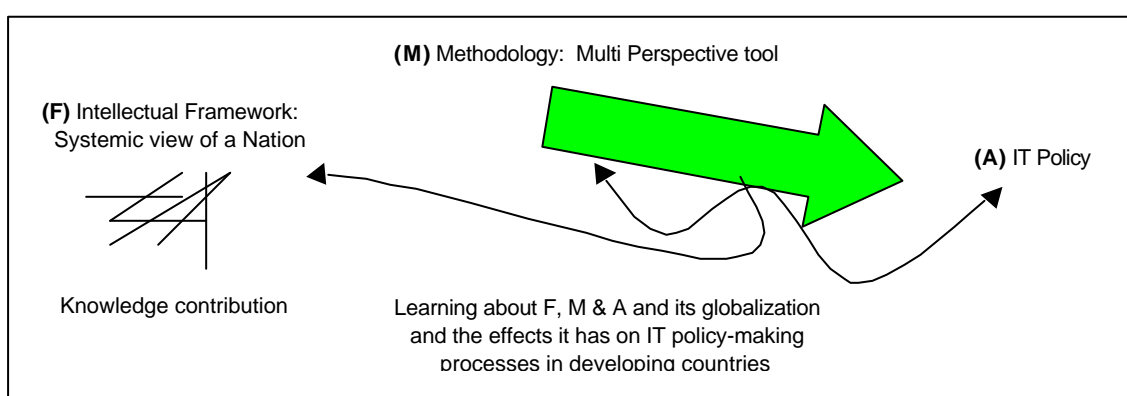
(M) Methodology: Multi Perspective tool

(F) Intellectual Framework: Systemic view of a Nation

(A) IT Policy

Knowledge contribution

Learning about F, M & A and its globalization and the effects it has on IT policy-making processes in developing countries